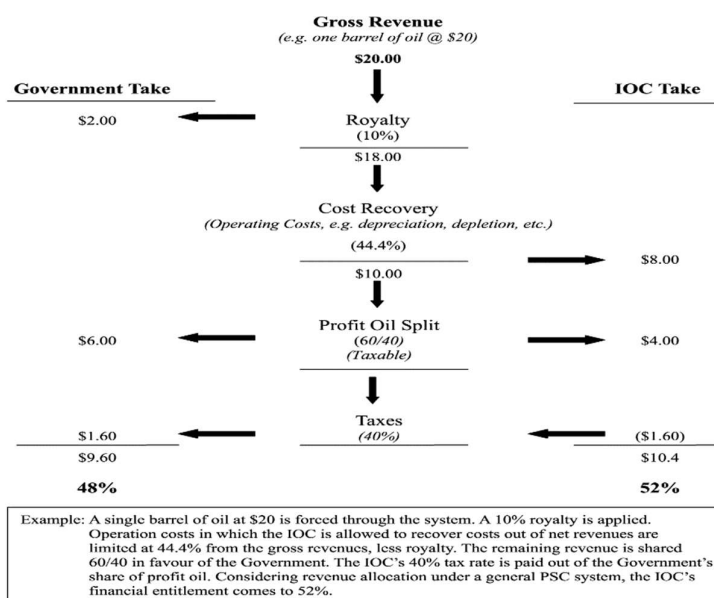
Gross Revenue
(e.g. one barrel of oil @ $20)

$20.00

Government Take

IOC Take

$2.00

Royalty
(10%)

$18.00

Cost Recovery
(Operating Costs, e.g. depreciation, depletion, etc.)

(44.4%)

$10.00

$8.00

$6.00

Profit Oil Split
(60/40)
(Taxable)

$4.00

Taxes
(40%)

$1.60

($1.60)

$9.60

$10.4

48%

52%

Example: A single barrel of oil at $20 is forced through the system. A 10% royalty is applied. Operation costs in which the IOC is allowed to recover costs out of net revenues are limited at 44.4% from the gross revenues, less royalty. The remaining revenue is shared 60/40 in favour of the Government. The IOC's 40% tax rate is paid out of the Government's share of profit oil. Considering revenue allocation under a general PSC system, the IOC's financial entitlement comes to 52%.